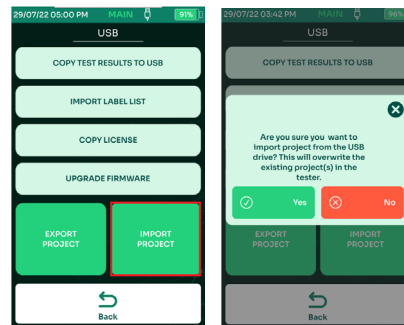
29/07/22 05:00 PM MAIN 91%

USB

COPY TEST RESULTS TO USB

IMPORT LABEL LIST

COPY LICENSE

UPGRADE FIRMWARE

EXPORT PROJECT

IMPORT PROJECT

Back

29/07/22 03:42 PM MAIN 96%

USB

Are you sure you want to import project from the USB drive? This will overwrite the existing project(s) in the tester.

Yes

No

EXPORT PROJECT

IMPORT PROJECT

Back